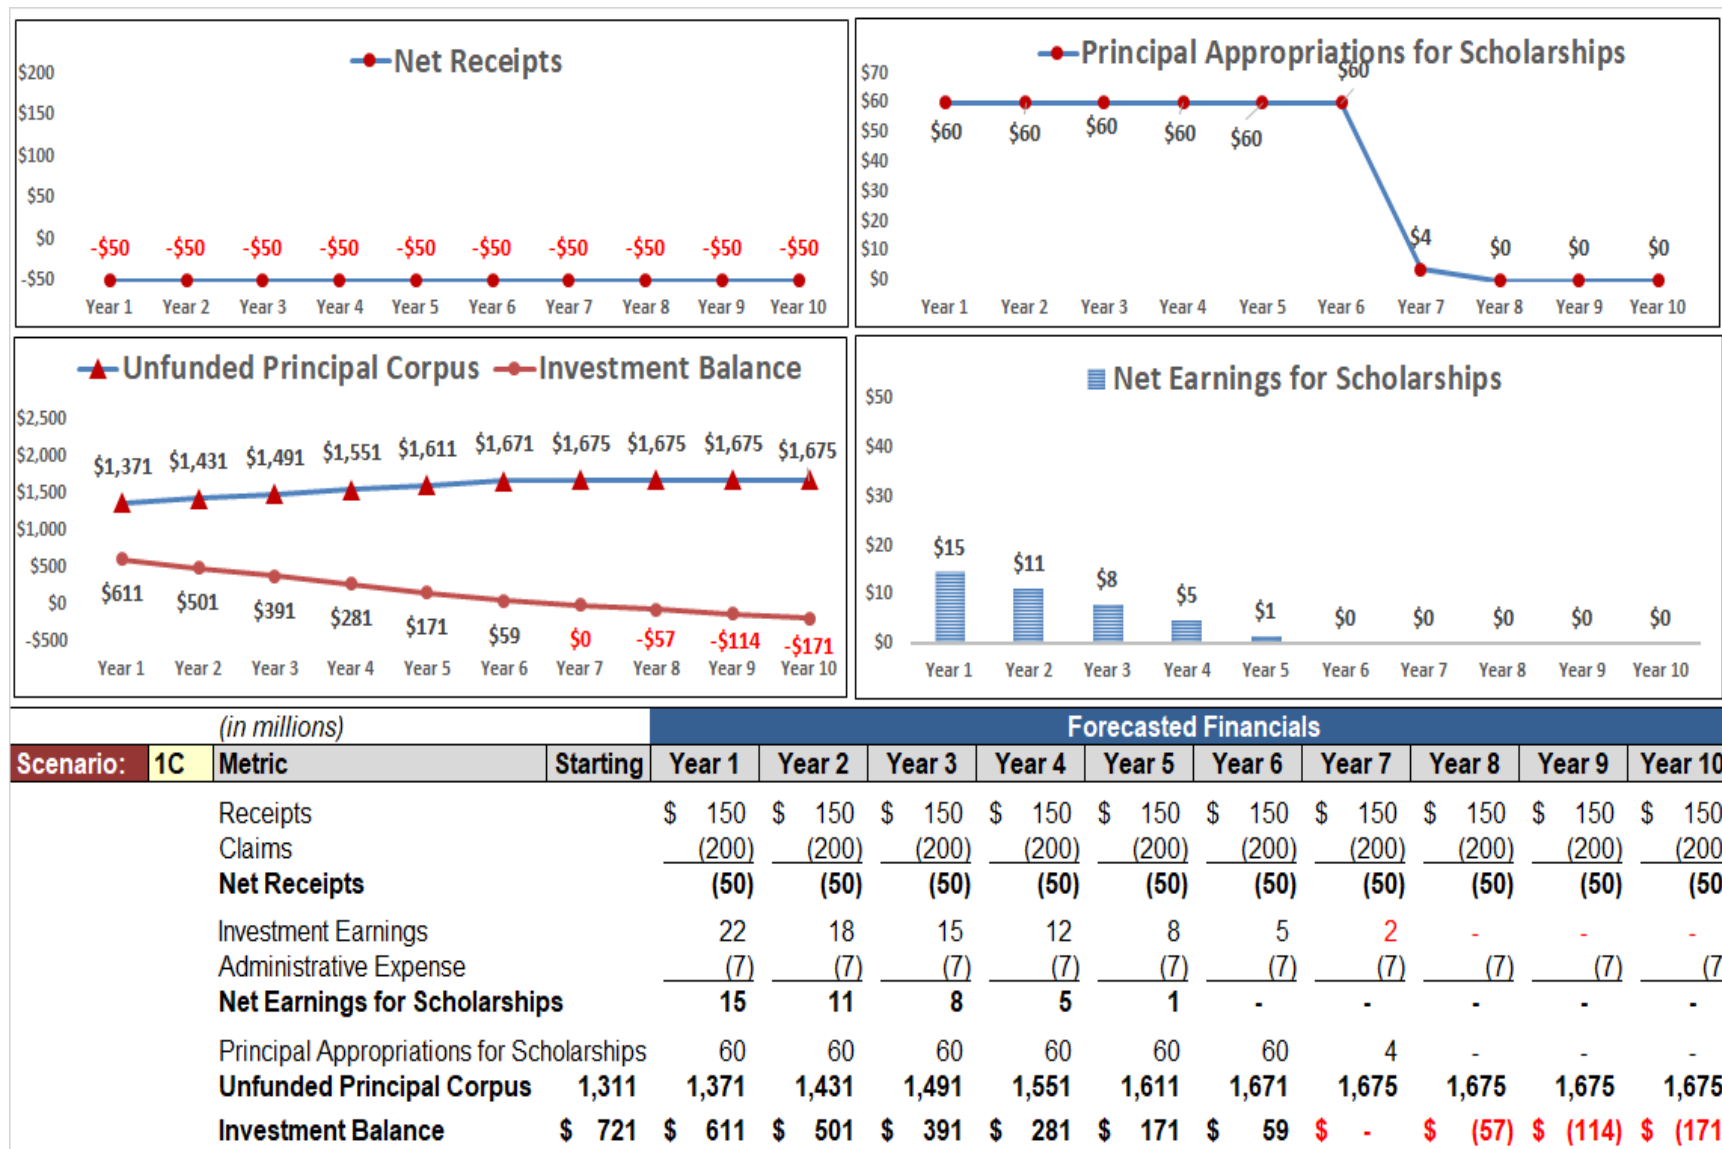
Net Receipts

$200
$150
$100
$50
$0
-$50

-$50 -$50 -$50 -$50 -$50 -$50 -$50 -$50 -$50 -$50

Year 1 Year 2 Year 3 Year 4 Year 5 Year 6 Year 7 Year 8 Year 9 Year 10

Principal Appropriations for Scholarships

$70
$60
$50
$40
$30
$20
$10
$0

$60 $60 $60 $60 $60 $60 $4 $0 $0 $0

Year 1 Year 2 Year 3 Year 4 Year 5 Year 6 Year 7 Year 8 Year 9 Year 10

Unfunded Principal Corpus Investment Balance

$2,500
$2,000
$1,500
$1,000
$500
$0
-$500

$1,371 $1,431 $1,491 $1,551 $1,611 $1,671 $1,675 $1,675 $1,675 $1,675

$611 $501 $391 $281 $171 $59 $0 -$57 -$114 -$171

Year 1 Year 2 Year 3 Year 4 Year 5 Year 6 Year 7 Year 8 Year 9 Year 10

Net Earnings for Scholarships

$50
$40
$30
$20
$10
$0

$15 $11 $8 $5 $1 $0 $0 $0 $0 $0

Year 1 Year 2 Year 3 Year 4 Year 5 Year 6 Year 7 Year 8 Year 9 Year 10

| | (in millions) | | Forecasted Financials | | | | | | | | | |
|---|---|---|---|---|---|---|---|---|---|---|---|---|
| Scenario: 1C | Metric | Starting | Year 1 | Year 2 | Year 3 | Year 4 | Year 5 | Year 6 | Year 7 | Year 8 | Year 9 | Year 10 |
| | Receipts | | $ 150 | $ 150 | $ 150 | $ 150 | $ 150 | $ 150 | $ 150 | $ 150 | $ 150 | $ 150 |
| | Claims | | (200) | (200) | (200) | (200) | (200) | (200) | (200) | (200) | (200) | (200 |
| | Net Receipts | | (50) | (50) | (50) | (50) | (50) | (50) | (50) | (50) | (50) | (50 |
| | Investment Earnings | | 22 | 18 | 15 | 12 | 8 | 5 | 2 | - | - | - |
| | Administrative Expense | | (7) | (7) | (7) | (7) | (7) | (7) | (7) | (7) | (7) | (7 |
| | Net Earnings for Scholarships | | 15 | 11 | 8 | 5 | 1 | - | - | - | - | - |
| | Principal Appropriations for Scholarships | | 60 | 60 | 60 | 60 | 60 | 60 | 4 | - | - | - |
| | Unfunded Principal Corpus | 1,311 | 1,371 | 1,431 | 1,491 | 1,551 | 1,611 | 1,671 | 1,675 | 1,675 | 1,675 | 1,675 |
| | Investment Balance | $ 721 | $ 611 | $ 501 | $ 391 | $ 281 | $ 171 | $ 59 | $ - | $ (57) | $ (114) | $ (171 |